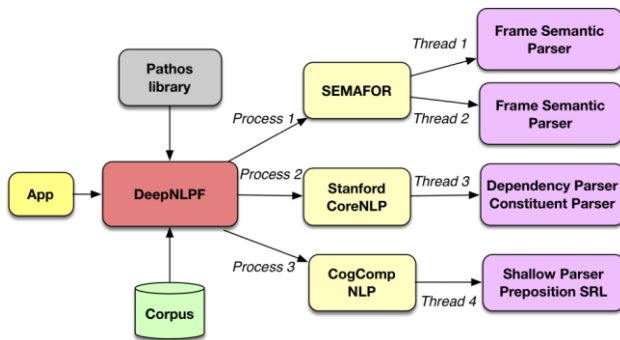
Pathos library

App

DeepNLPF

Corpus

Process 1

Process 2

Process 3

SEMAFOR

Stanford CoreNLP

CogComp NLP

Thread 1

Thread 2

Thread 3

Thread 4

Frame Semantic Parser

Frame Semantic Parser

Dependency Parser Constituent Parser

Shallow Parser Preposition SRL